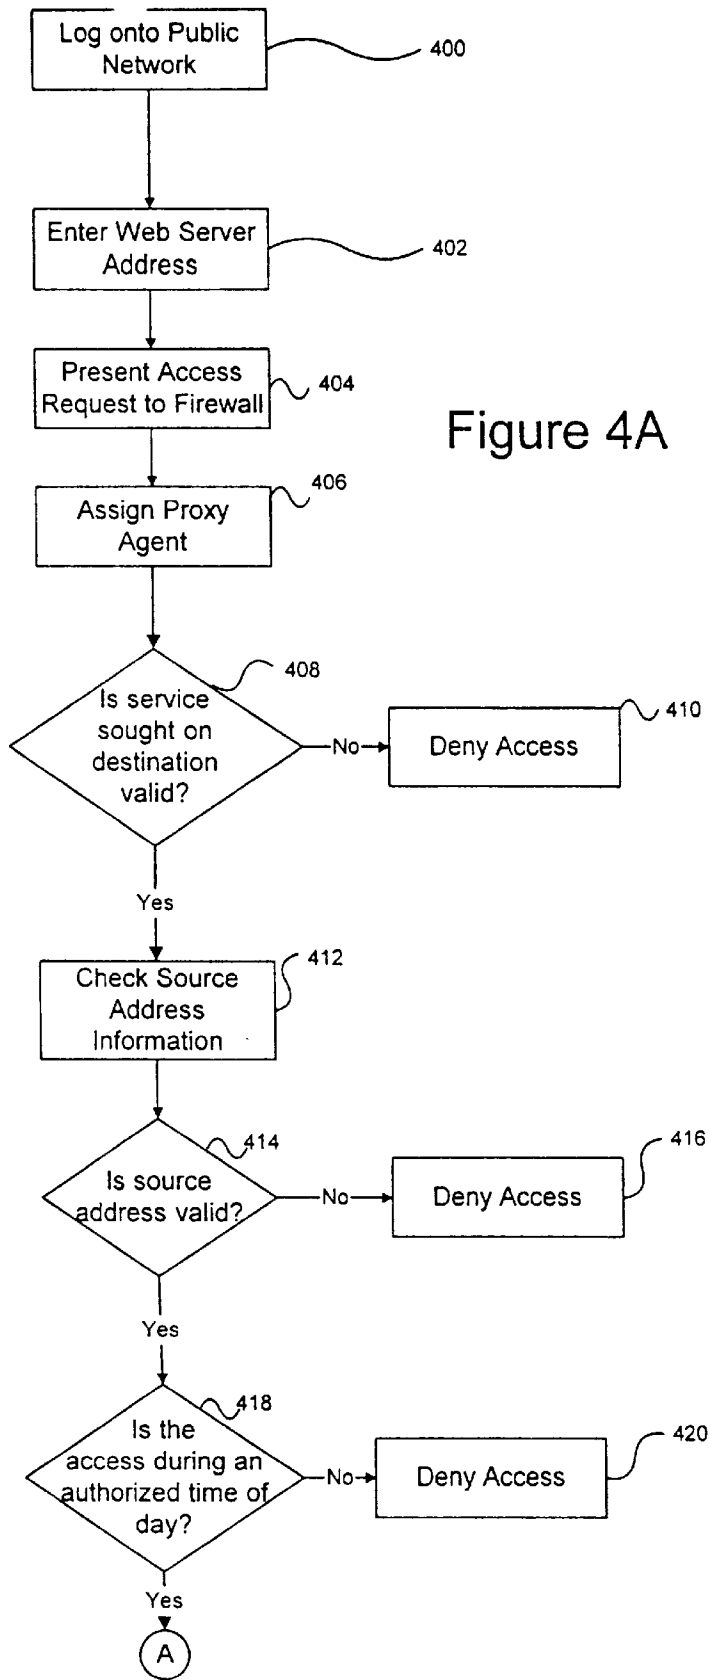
Log onto Public Network

400

Enter Web Server Address

402

Present Access Request to Firewall

404

Figure 4A

Assign Proxy Agent

406

Is service sought on destination valid?

408

No

Deny Access

410

Yes

Check Source Address Information

412

Is source address valid?

414

No

Deny Access

416

Yes

Is the access during an authorized time of day?

418

No

Deny Access

420

Yes

A